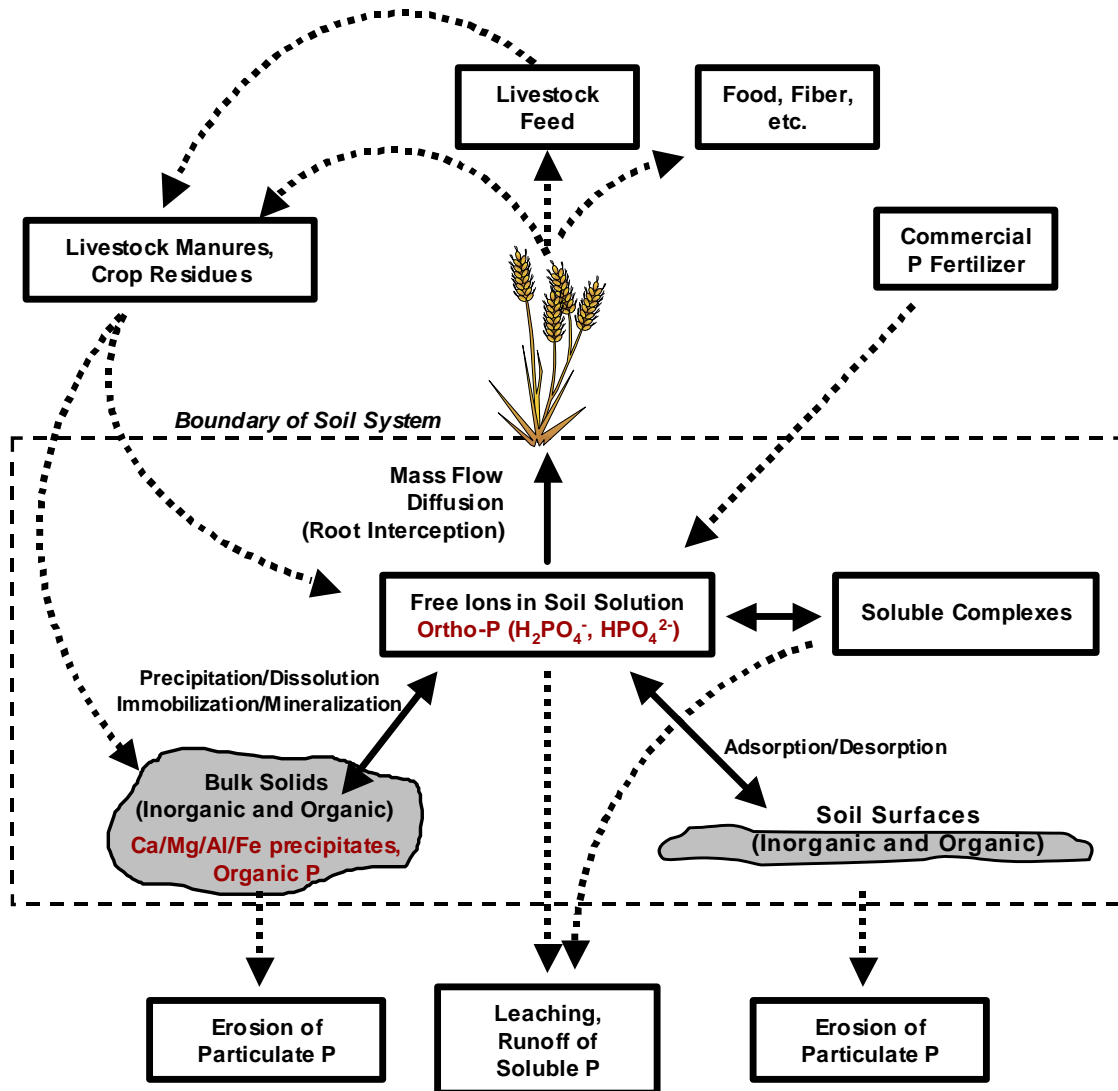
Livestock Feed

Food, Fiber, etc.

Livestock Manures, Crop Residues

Commercial P Fertilizer

Boundary of Soil System

Mass Flow
Diffusion
(Root Interception)

Free Ions in Soil Solution
Ortho-P ($H_2PO_4^-$, $HPO_4^{2-}$)

Soluble Complexes

Precipitation/Dissolution
Immobilization/Mineralization

Adsorption/Desorption

Bulk Solids
(Inorganic and Organic)
Ca/Mg/Al/Fe precipitates, Organic P

Soil Surfaces
(Inorganic and Organic)

Erosion of Particulate P

Leaching, Runoff of Soluble P

Erosion of Particulate P